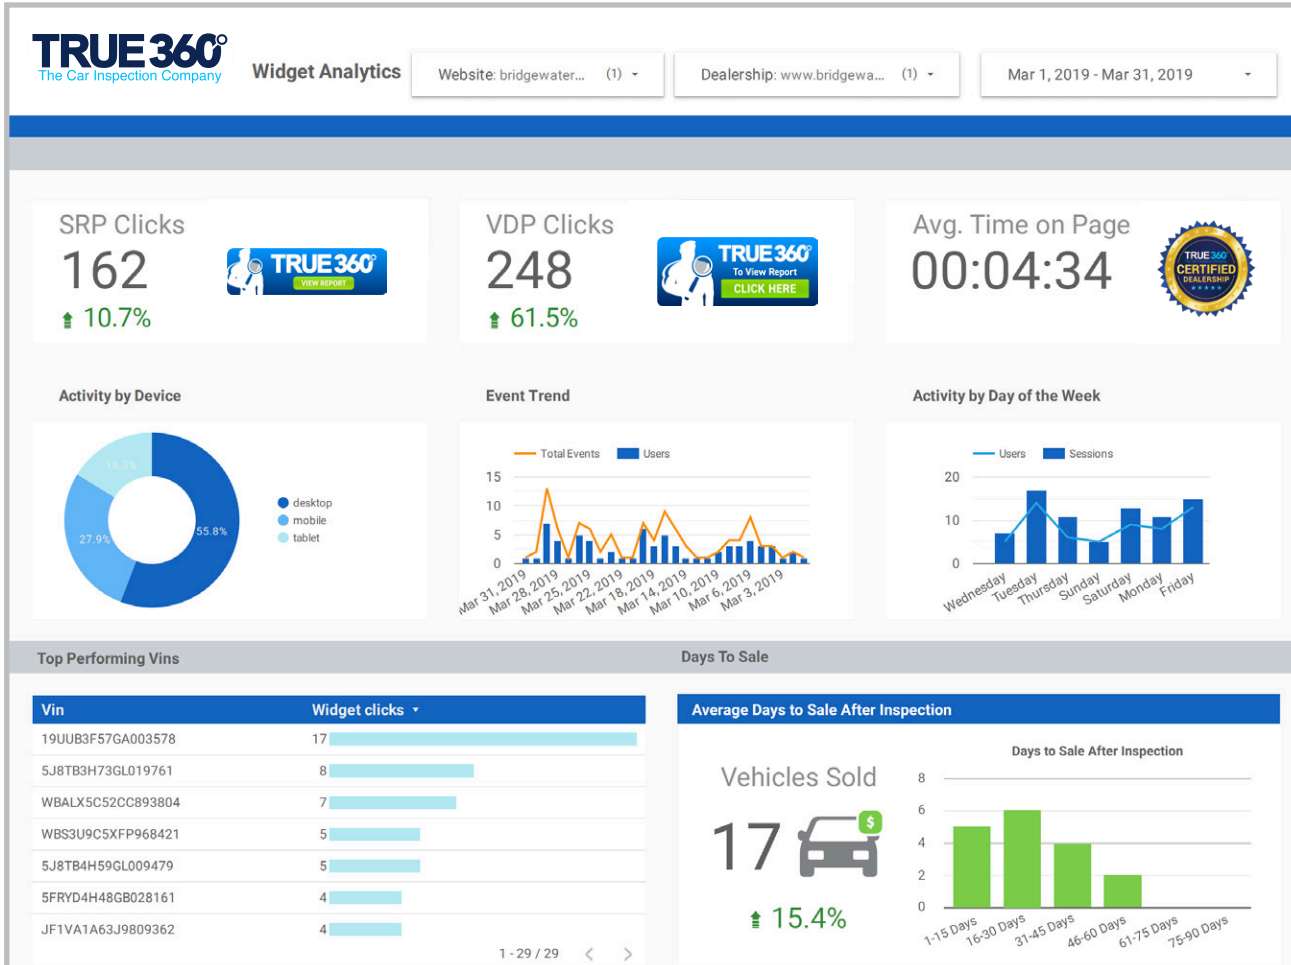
TRUE360°
The Car Inspection Company

Widget Analytics

Website: bridgewater... (1)

Dealership: www.bridgewa... (1)

Mar 1, 2019 - Mar 31, 2019

SRP Clicks
162
10.7%

TRUE360°
VIEW REPORT

VDP Clicks
248
61.5%

TRUE360°
To View Report
CLICK HERE

Avg. Time on Page
00:04:34

TRUE360°
CERTIFIED
DEALERSHIP

Activity by Device

16.3%
27.9%
55.8%

desktop
mobile
tablet

Event Trend

Total Events
Users

15
10
5
0

Mar 31, 2019
Mar 28, 2019
Mar 25, 2019
Mar 22, 2019
Mar 18, 2019
Mar 14, 2019
Mar 10, 2019
Mar 6, 2019
Mar 3, 2019

Activity by Day of the Week

Users
Sessions

20
10
0

Wednesday
Tuesday
Thursday
Sunday
Saturday
Monday
Friday

Top Performing Vins

Days To Sale

| Vin | Widget clicks |
|---|---|
| 19UUB3F57GA003578 | 17 |
| 5J8TB3H73GL019761 | 8 |
| WBALX5C52CC893804 | 7 |
| WBS3U9C5XFP968421 | 5 |
| 5J8TB4H59GL009479 | 5 |
| 5FRYD4H48GB028161 | 4 |
| JF1VA1A63J9809362 | 4 |

1 - 29 / 29

Average Days to Sale After Inspection

Vehicles Sold
17
15.4%

Days to Sale After Inspection

8
6
4
2
0

1-15 Days
16-30 Days
31-45 Days
46-60 Days
61-75 Days
75-90 Days